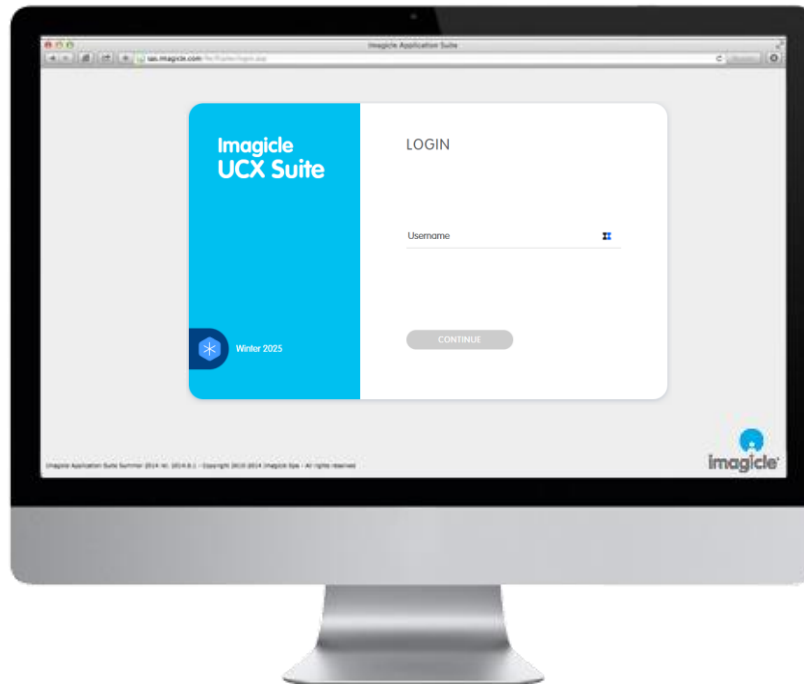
Imagicle Application Suite

ias.imagicle.com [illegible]

Imagicle
UCX Suite

Winter 2025

LOGIN

Username

CONTINUE

Imagicle Application Suite Summer 2014 rel. 2014.6.1 - Copyright 2010-2014 Imagicle Spa - All rights reserved

imagicle